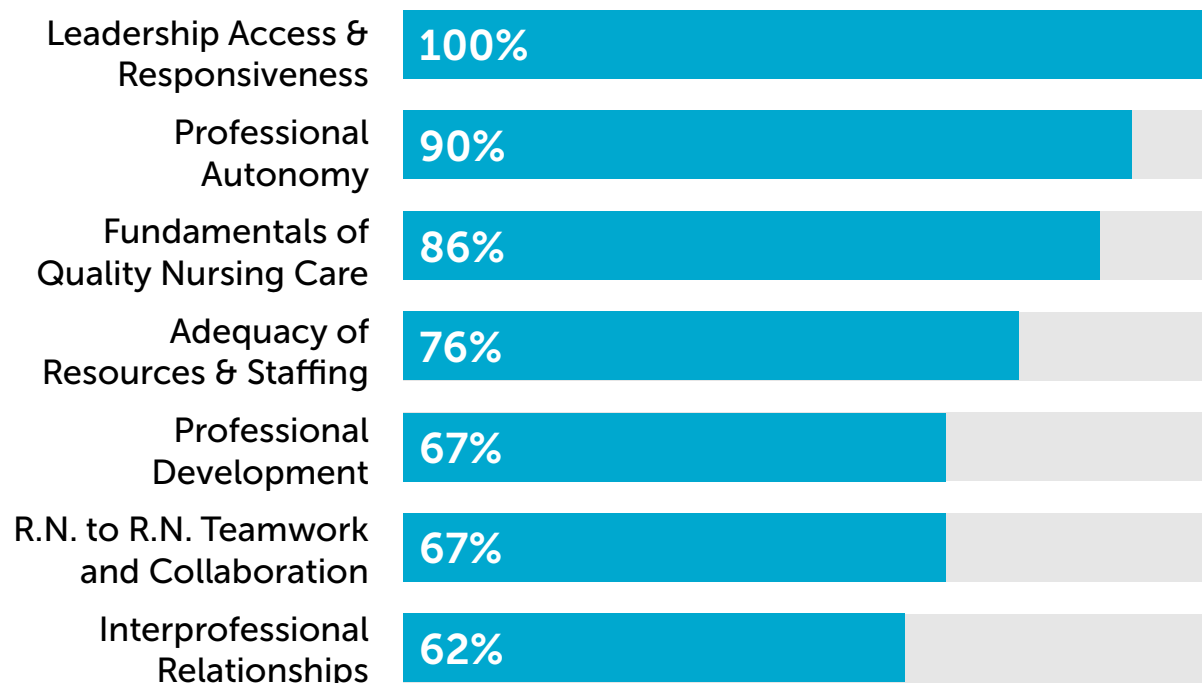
| | |
|---|---|
| Leadership Access & Responsiveness | 100% |
| Professional Autonomy | 90% |
| Fundamentals of Quality Nursing Care | 86% |
| Adequacy of Resources & Staffing | 76% |
| Professional Development | 67% |
| R.N. to R.N. Teamwork and Collaboration | 67% |
| Interprofessional Relationships | 62% |